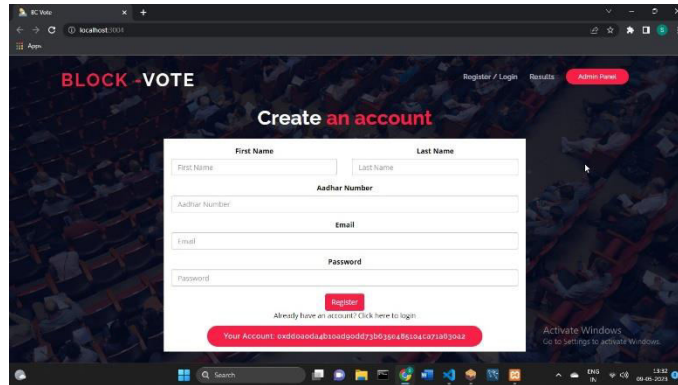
BC Vote
localhost:3004
Apps

BLOCK -VOTE

Register / Login Results Admin Panel

Create an account

First Name
First Name

Last Name
Last Name

Aadhar Number
Aadhar Number

Email
Email

Password
Password

Register

Already have an account? Click here to login.

Your Account: 0xdd0a0d4b10ad9odd73b6350485104ca71a63042

Activate Windows
Go to Settings to activate Windows.

Search

ENG IN
13:32
09-05-2023